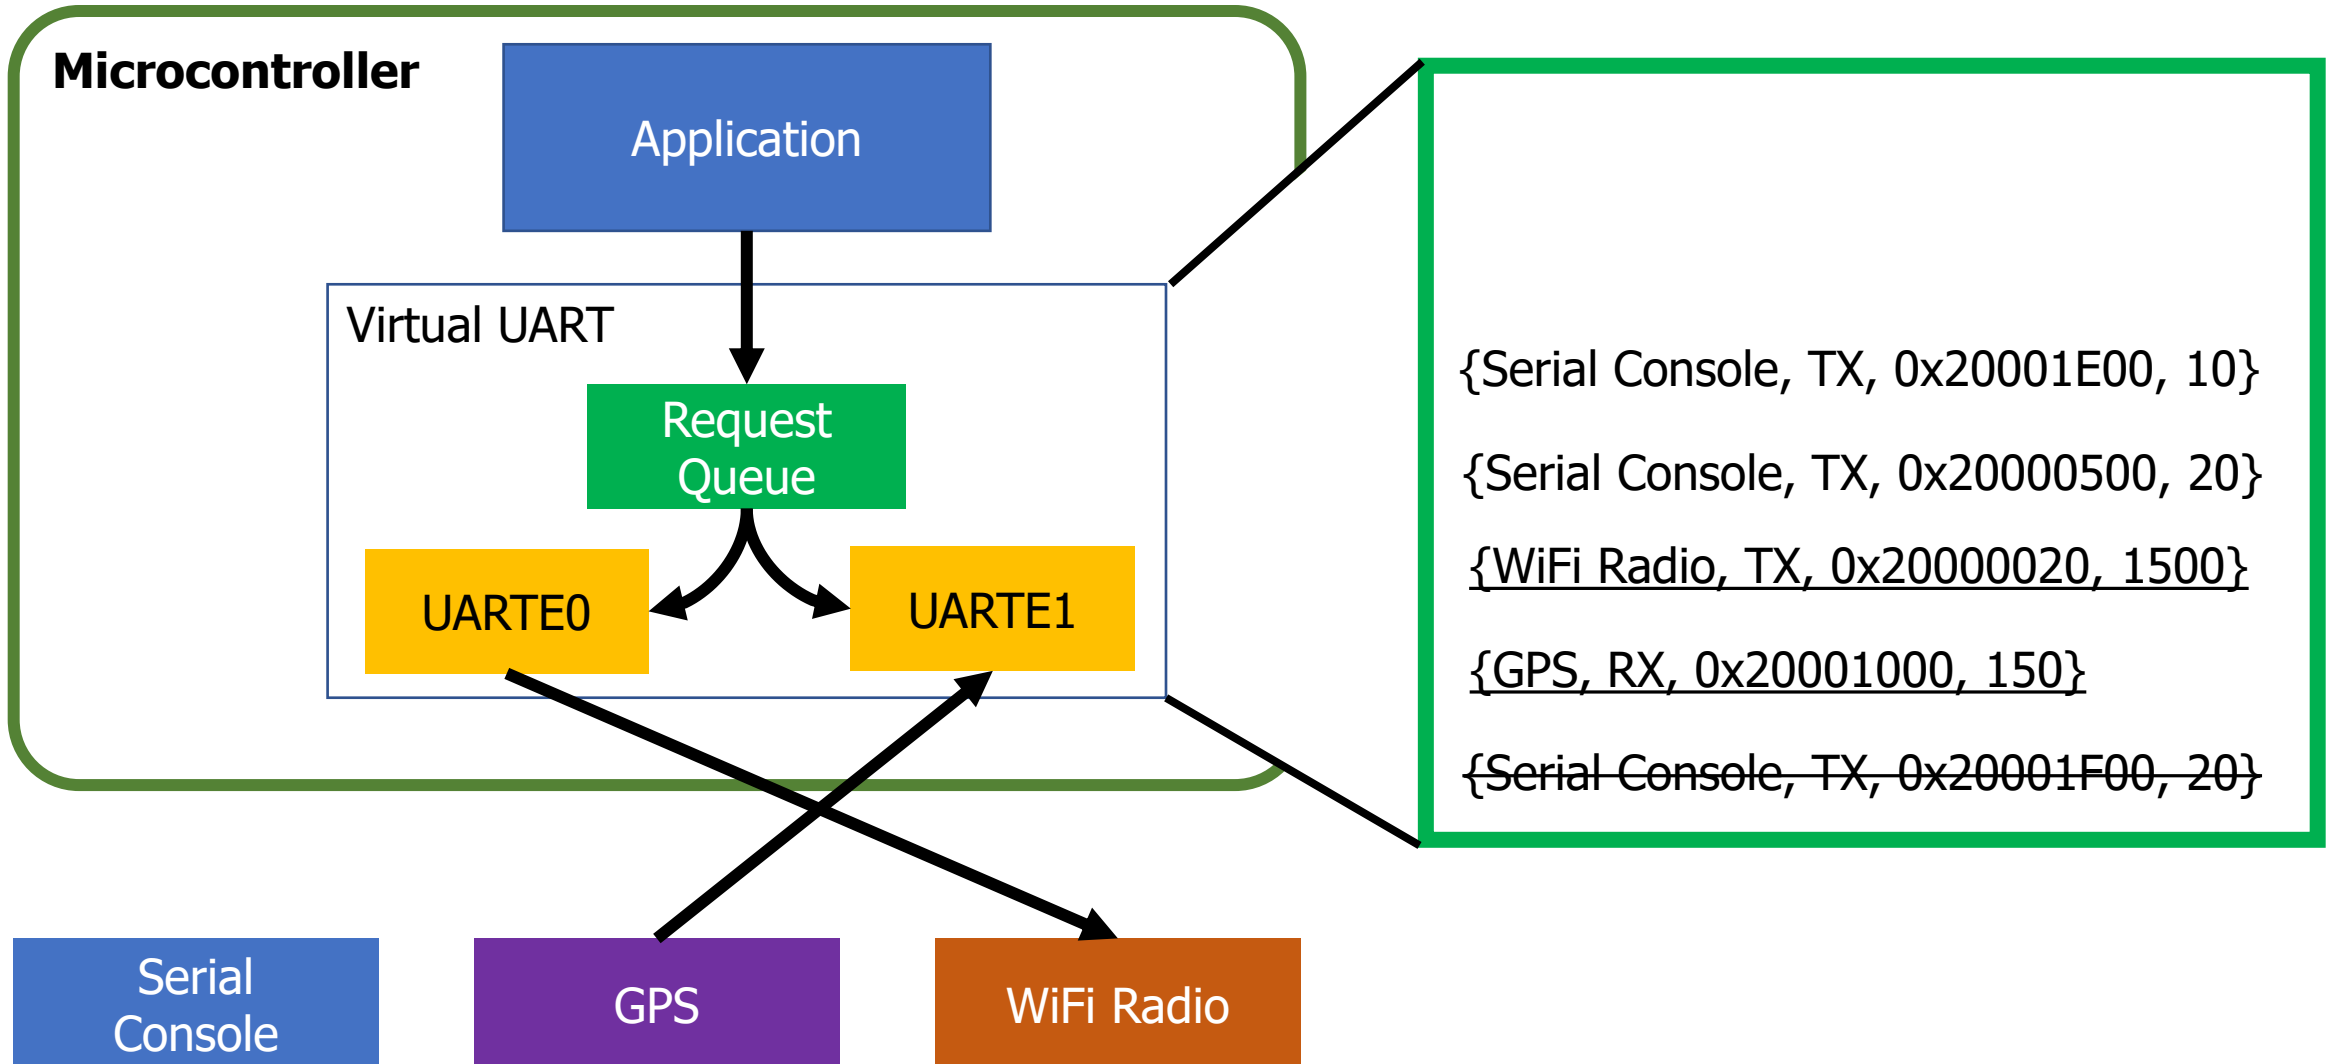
Microcontroller

Application

Virtual UART

Request Queue

UARTE0

UARTE1

{Serial Console, TX, 0x20001E00, 10}

{Serial Console, TX, 0x20000500, 20}

{WiFi Radio, TX, 0x20000020, 1500}

{GPS, RX, 0x20001000, 150}

~~{Serial Console, TX, 0x20001F00, 20}~~

Serial Console

GPS

WiFi Radio